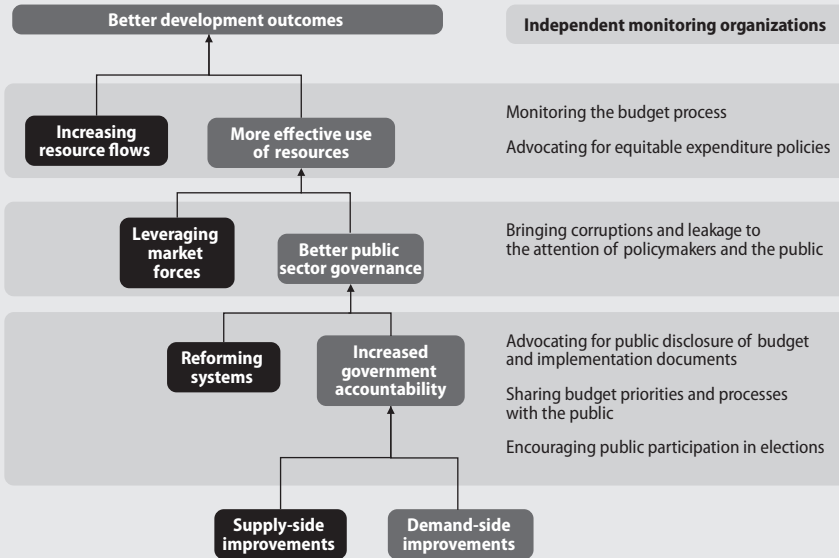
Better development outcomes

Independent monitoring organizations

Increasing resource flows

More effective use of resources

Monitoring the budget process

Advocating for equitable expenditure policies

Leveraging market forces

Better public sector governance

Bringing corruptions and leakage to the attention of policymakers and the public

Reforming systems

Increased government accountability

Advocating for public disclosure of budget and implementation documents

Sharing budget priorities and processes with the public

Encouraging public participation in elections

Supply-side improvements

Demand-side improvements